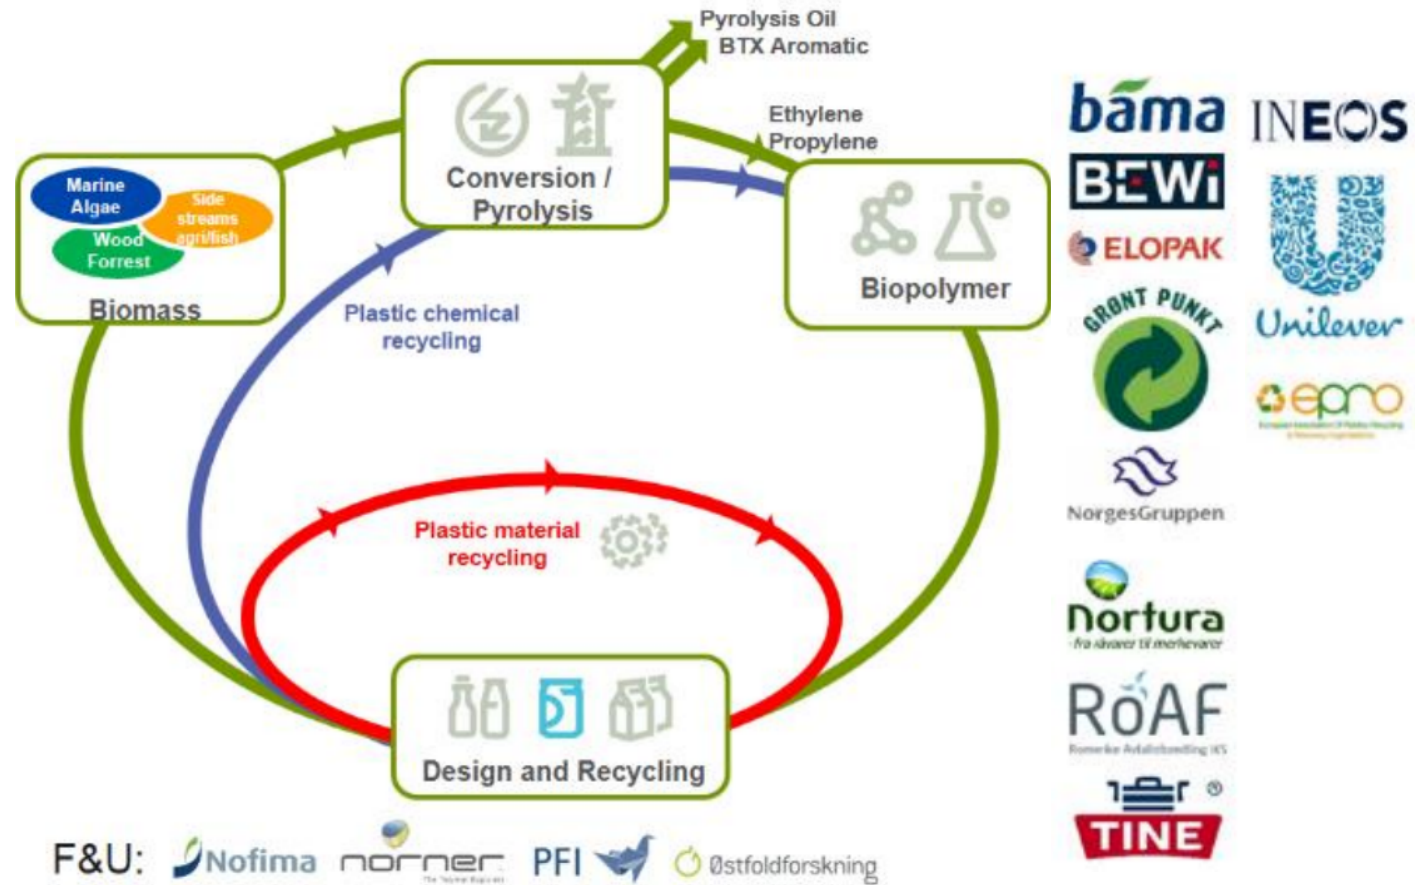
Pyrolysis Oil
BTX Aromatic

Ethylene
Propylene

Marine Algae
Side streams agri/fish
Wood Forrest
Biomass

Conversion / Pyrolysis

Biopolymer

Plastic chemical recycling

Plastic material recycling

Design and Recycling

F&U: Nofima norner PFI Østfoldforskning

bama
INEOS
BEWi
ELOPAK
GRØNT PUNKT
Unilever
epro
NorgesGruppen
Nortura
fra råvarer til merkevarer
ROAF
Romerike Avfallsforedling IKS
TINE